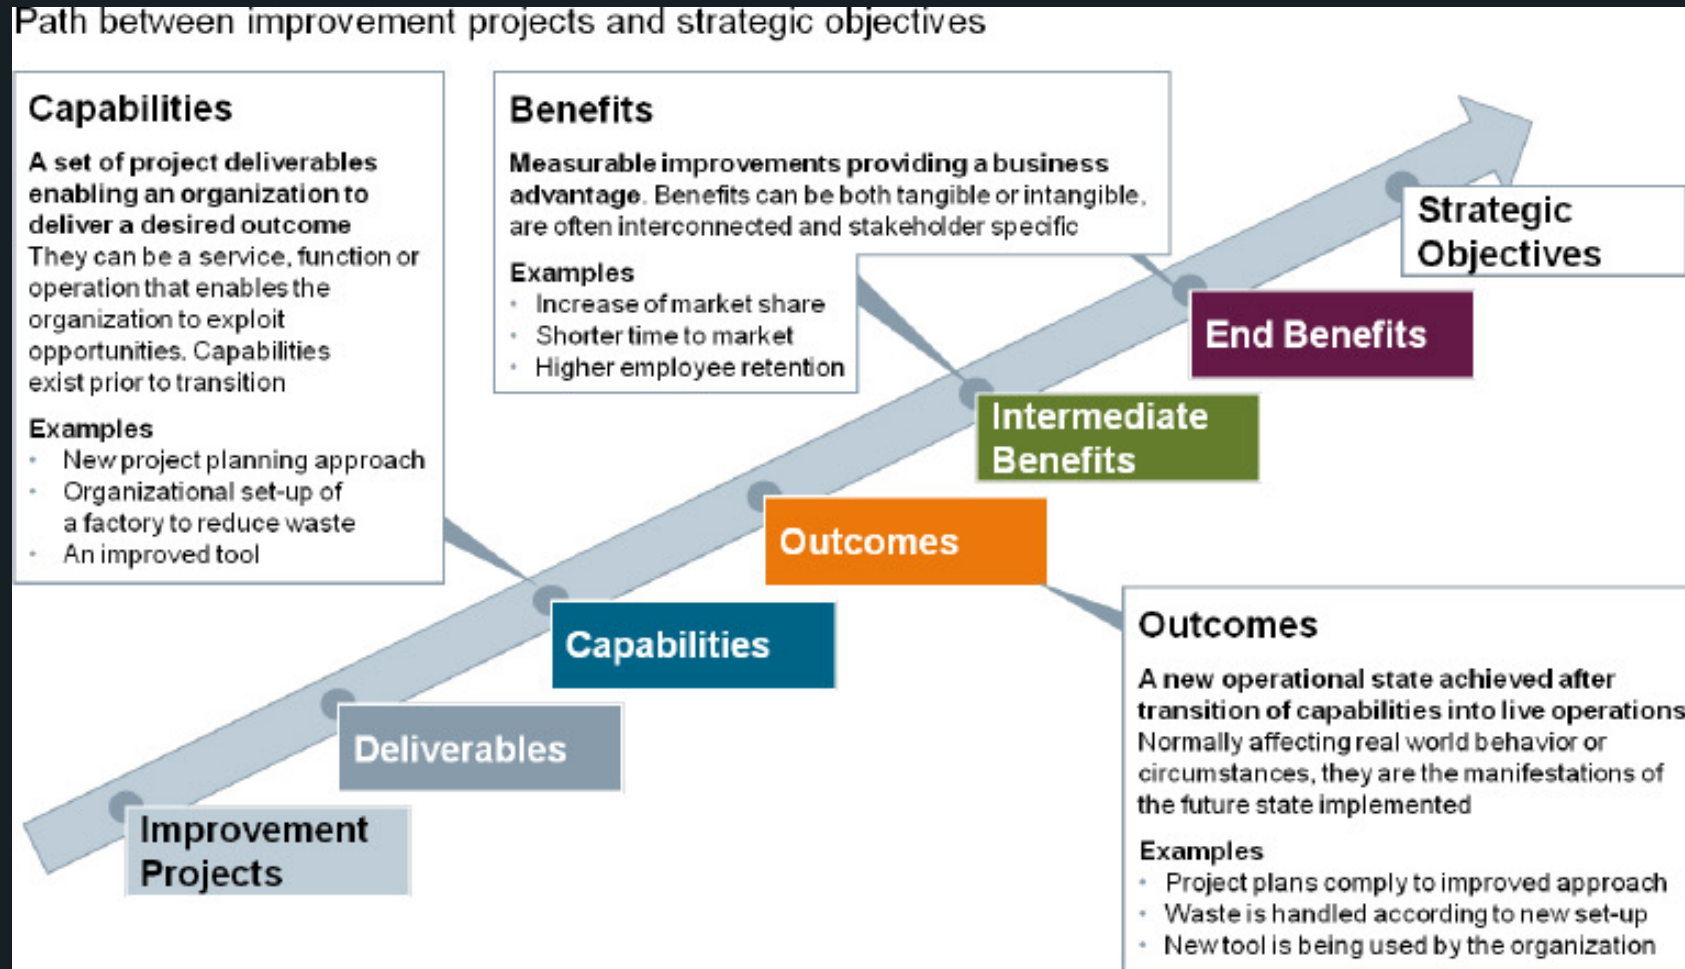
Path between improvement projects and strategic objectives

Capabilities

A set of project deliverables enabling an organization to deliver a desired outcome
They can be a service, function or operation that enables the organization to exploit opportunities. Capabilities exist prior to transition

Examples
- New project planning approach
- Organizational set-up of a factory to reduce waste
- An improved tool

Benefits

Measurable improvements providing a business advantage. Benefits can be both tangible or intangible, are often interconnected and stakeholder specific

Examples
- Increase of market share
- Shorter time to market
- Higher employee retention

Strategic Objectives

End Benefits

Intermediate Benefits

Outcomes

Capabilities

Deliverables

Improvement Projects

Outcomes

A new operational state achieved after transition of capabilities into live operations
Normally affecting real world behavior or circumstances, they are the manifestations of the future state implemented

Examples
- Project plans comply to improved approach
- Waste is handled according to new set-up
- New tool is being used by the organization